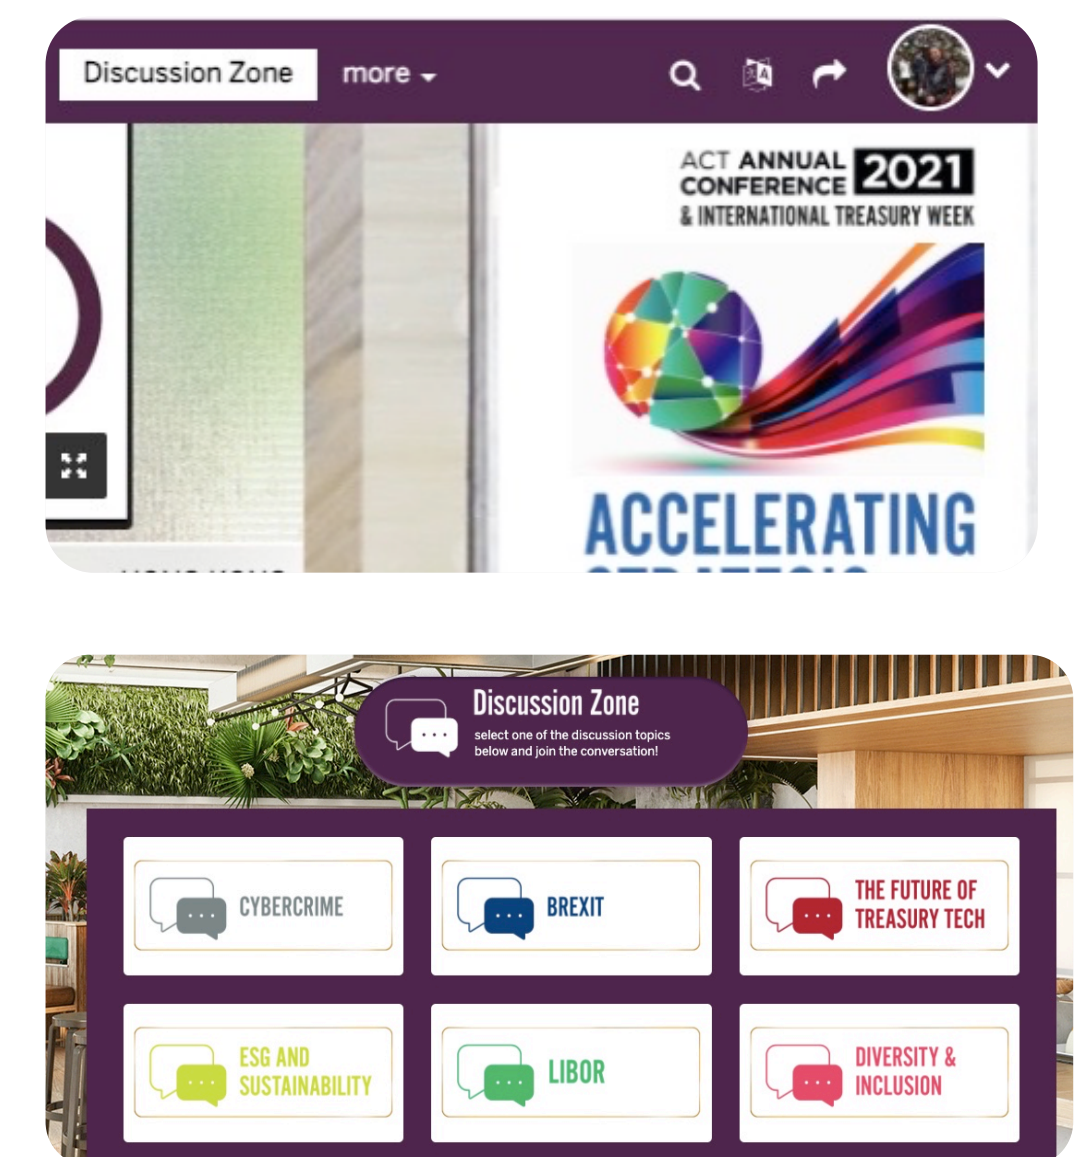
Discussion Zone more

ACT ANNUAL CONFERENCE 2021
& INTERNATIONAL TREASURY WEEK

ACCELERATING

Discussion Zone
select one of the discussion topics below and join the conversation!

CYBERCRIME

BREXIT

THE FUTURE OF TREASURY TECH

ESG AND SUSTAINABILITY

LIBOR

DIVERSITY & INCLUSION